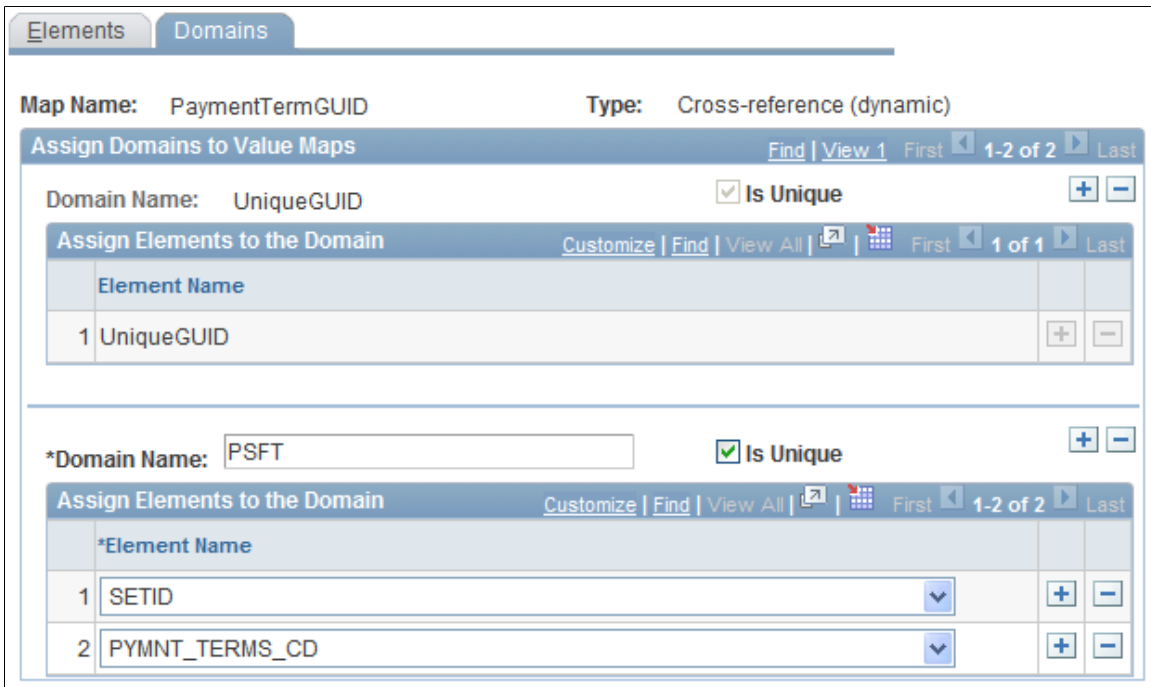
Elements | Domains

Map Name: PaymentTermGUID Type: Cross-reference (dynamic)

Assign Domains to Value Maps Find | View 1 First 1-2 of 2 Last

Domain Name: UniqueGUID Is Unique

Assign Elements to the Domain Customize | Find | View All | First 1 of 1 Last

| | Element Name |
|---|---|
| 1 | UniqueGUID |

*Domain Name: PSFT Is Unique

Assign Elements to the Domain Customize | Find | View All | First 1-2 of 2 Last

| | *Element Name |
|---|---|
| 1 | SETID |
| 2 | PYMNT_TERMS_CD |